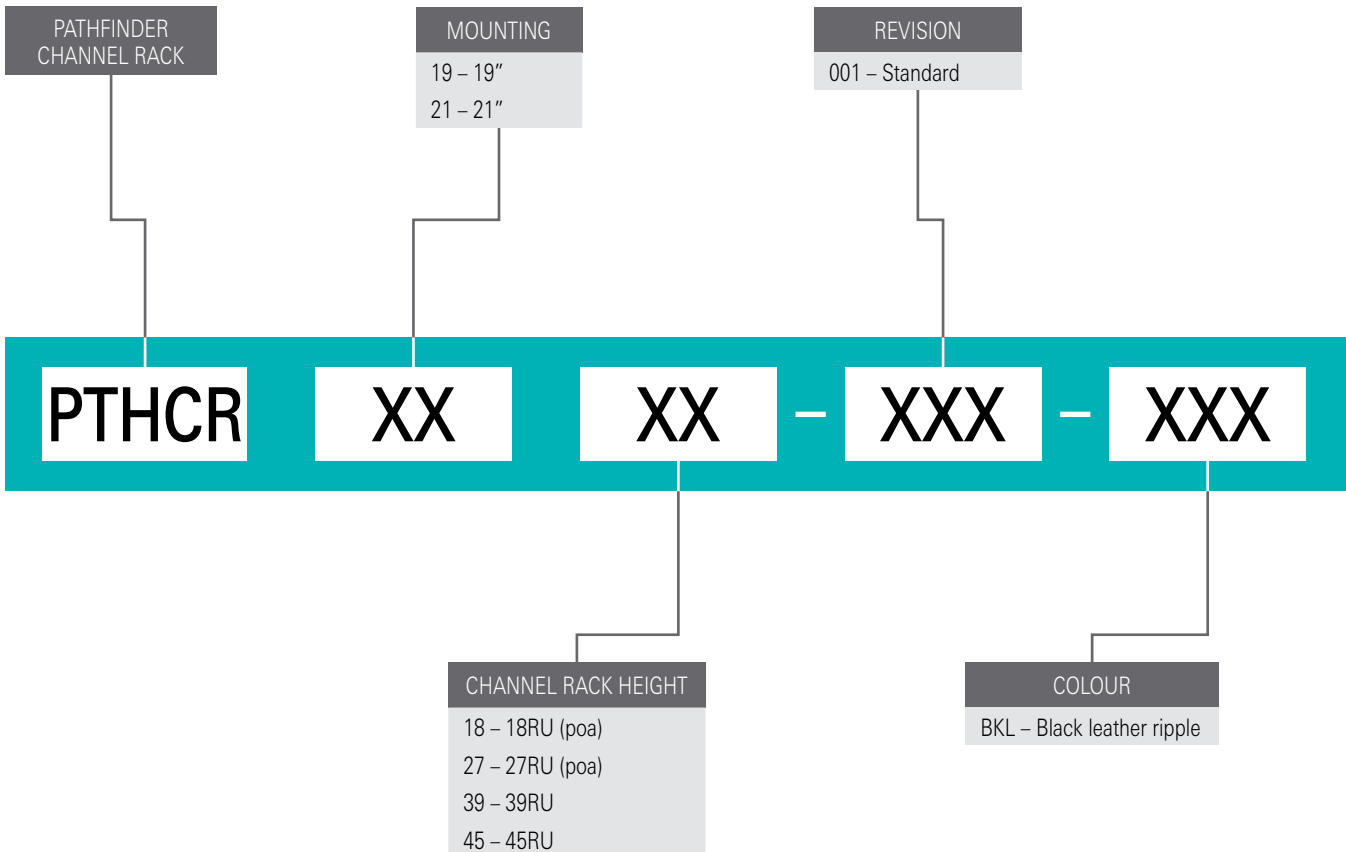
PATHFINDER CHANNEL RACK

MOUNTING
19 – 19″
21 – 21″

REVISION
001 – Standard

PTHCR XX XX – XXX – XXX

CHANNEL RACK HEIGHT
18 – 18RU (poa)
27 – 27RU (poa)
39 – 39RU
45 – 45RU

COLOUR
BKL – Black leather ripple